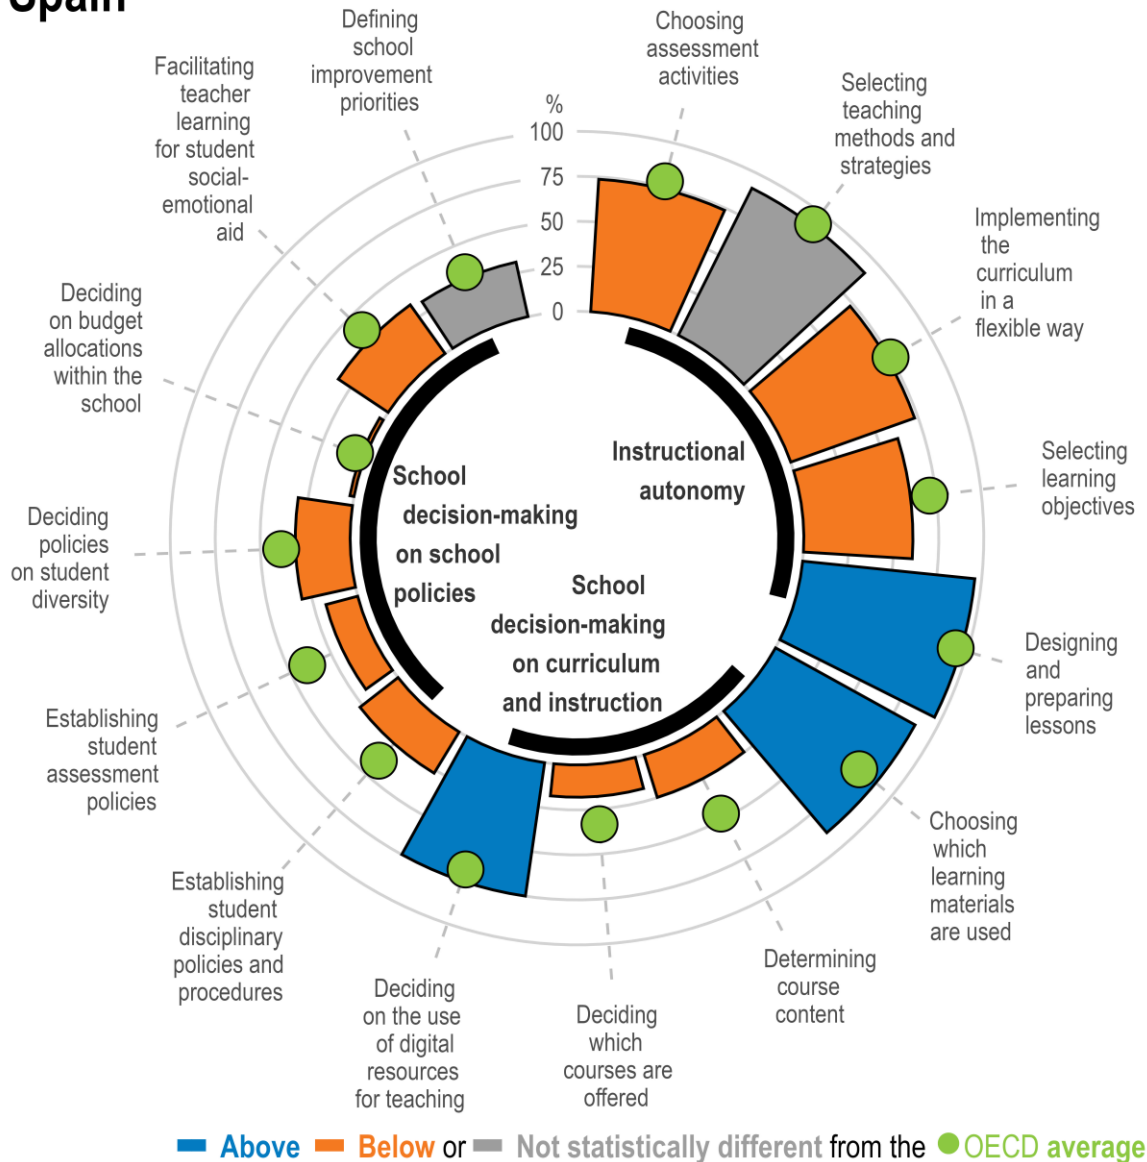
Spain

Defining school improvement priorities

Choosing assessment activities

Facilitating teacher learning for student social-emotional aid

Selecting teaching methods and strategies

%
100
75
50
25
0

Implementing the curriculum in a flexible way

Deciding on budget allocations within the school

Selecting learning objectives

Instructional autonomy

School decision-making on school policies

Deciding policies on student diversity

School decision-making on curriculum and instruction

Designing and preparing lessons

Establishing student assessment policies

Choosing which learning materials are used

Establishing student disciplinary policies and procedures

Determining course content

Deciding on the use of digital resources for teaching

Deciding which courses are offered

Above Below or Not statistically different from the OECD average